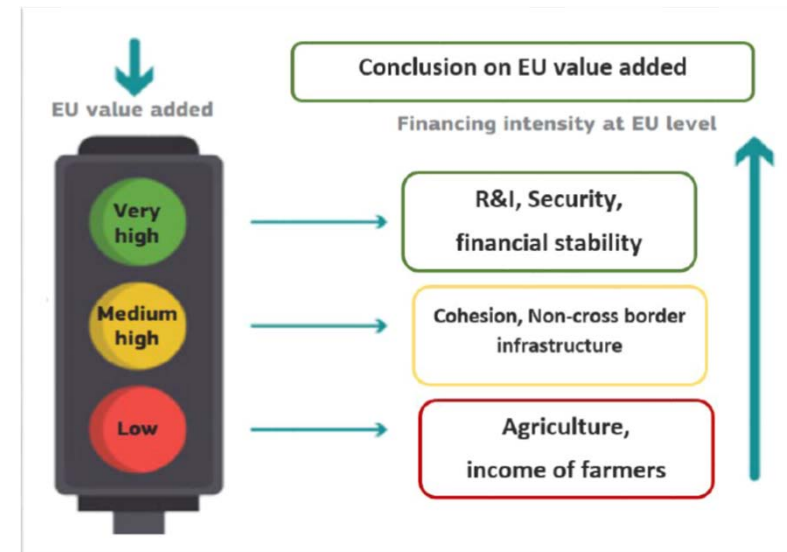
EU value added

Conclusion on EU value added

Financing intensity at EU level

Very high

R&I, Security, financial stability

Medium high

Cohesion, Non-cross border infrastructure

Low

Agriculture, income of farmers